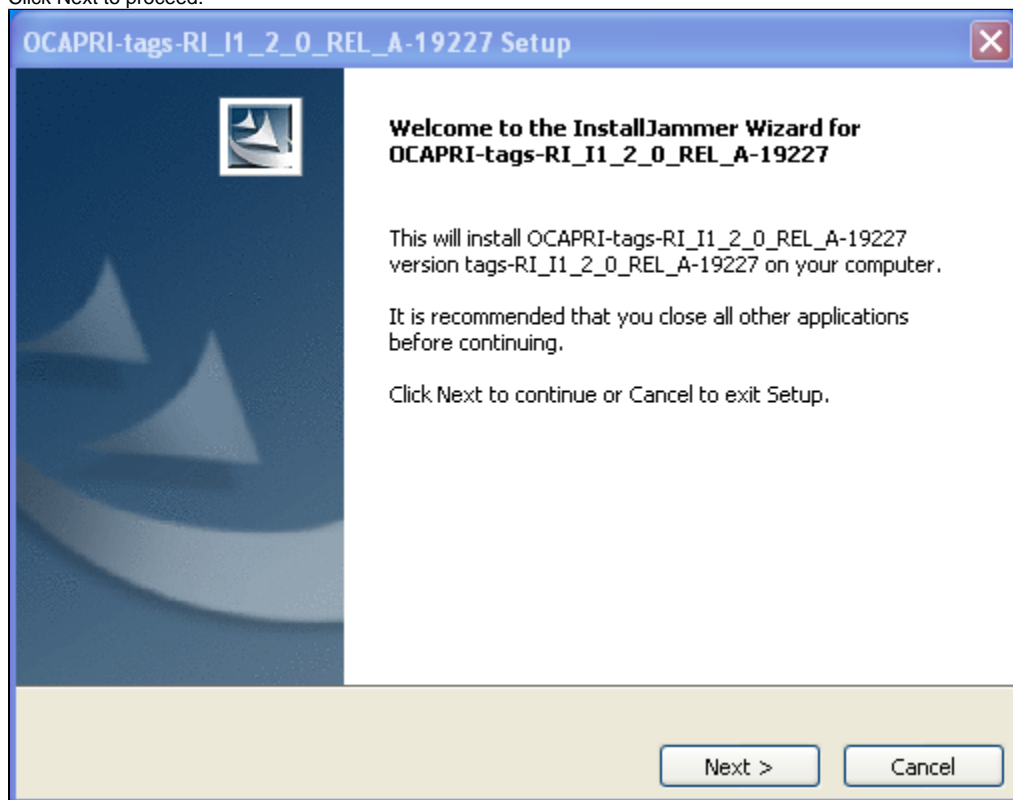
Click Next to proceed.

OCAPRI-tags-RI_I1_2_0_REL_A-19227 Setup

Welcome to the InstallJammer Wizard for OCAPRI-tags-RI_I1_2_0_REL_A-19227

This will install OCAPRI-tags-RI_I1_2_0_REL_A-19227 version tags-RI_I1_2_0_REL_A-19227 on your computer.

It is recommended that you close all other applications before continuing.

Click Next to continue or Cancel to exit Setup.

Next >

Cancel